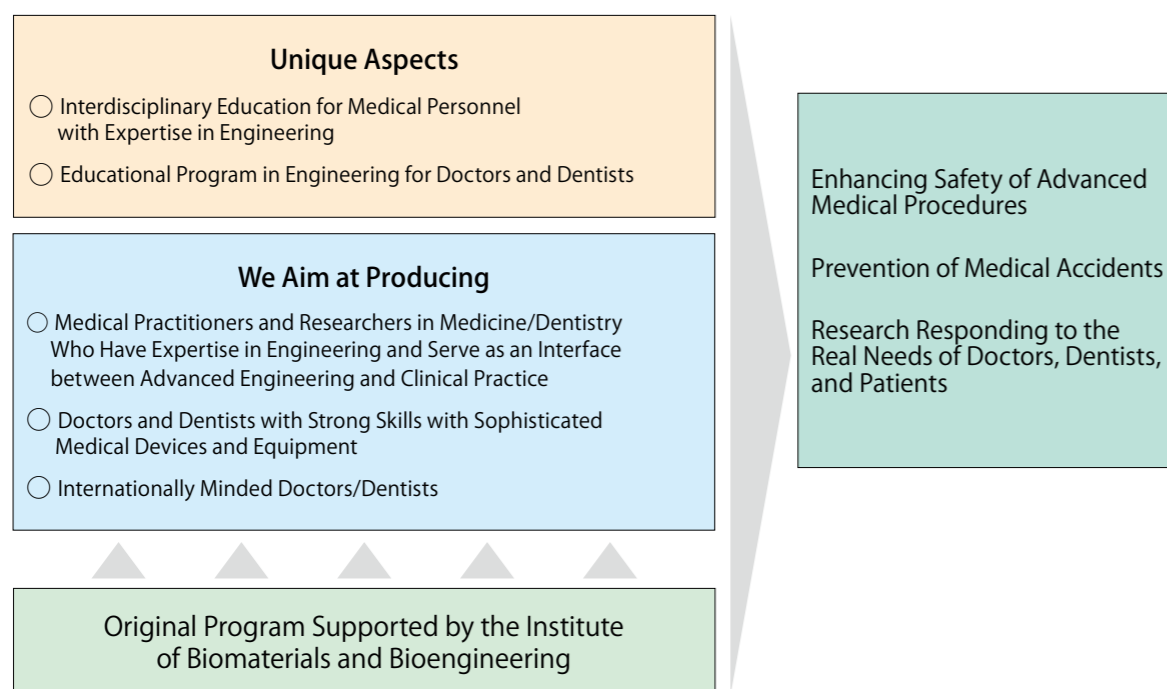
Unique Aspects

◯ Interdisciplinary Education for Medical Personnel with Expertise in Engineering

◯ Educational Program in Engineering for Doctors and Dentists

We Aim at Producing

◯ Medical Practitioners and Researchers in Medicine/Dentistry Who Have Expertise in Engineering and Serve as an Interface between Advanced Engineering and Clinical Practice

◯ Doctors and Dentists with Strong Skills with Sophisticated Medical Devices and Equipment

◯ Internationally Minded Doctors/Dentists

Original Program Supported by the Institute of Biomaterials and Bioengineering

Enhancing Safety of Advanced Medical Procedures

Prevention of Medical Accidents

Research Responding to the Real Needs of Doctors, Dentists, and Patients